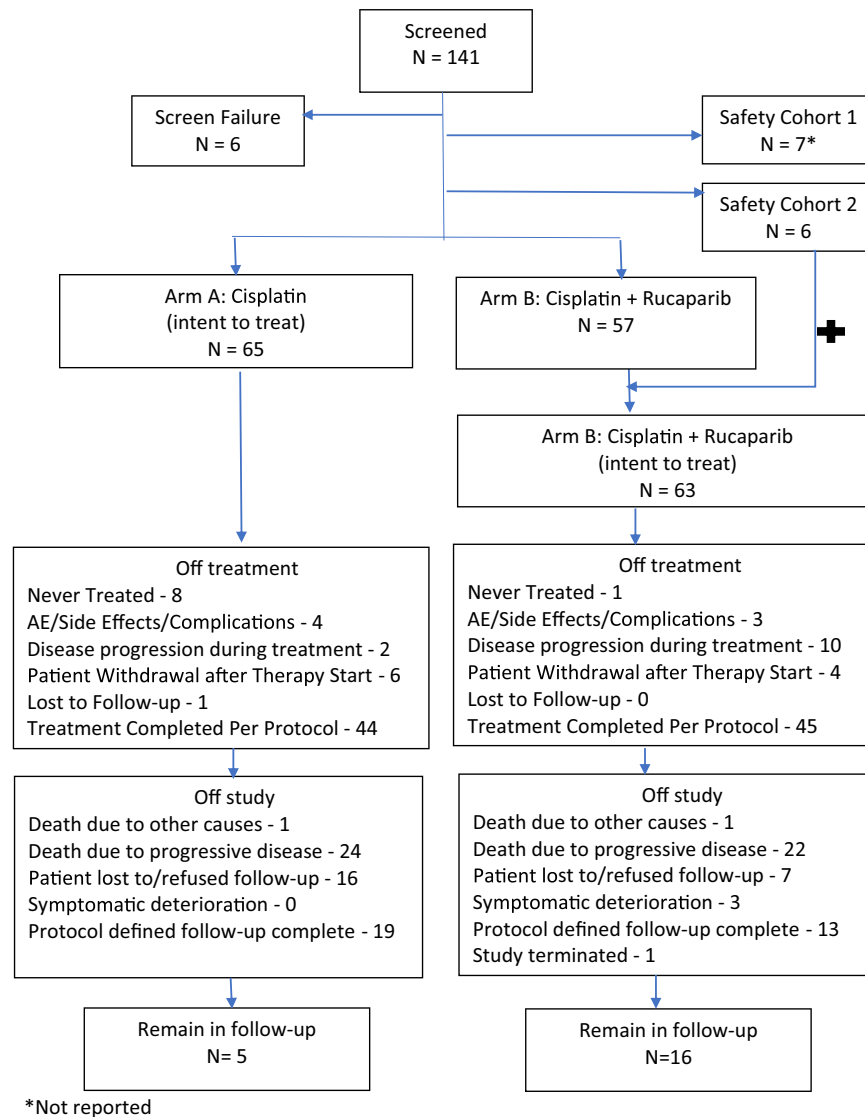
Screened
N = 141

Screen Failure
N = 6

Safety Cohort 1
N = 7*

Safety Cohort 2
N = 6

Arm A: Cisplatin
(intent to treat)
N = 65

Arm B: Cisplatin + Rucaparib
N = 57

Arm B: Cisplatin + Rucaparib
(intent to treat)
N = 63

Off treatment
Never Treated - 8
AE/Side Effects/Complications - 4
Disease progression during treatment - 2
Patient Withdrawal after Therapy Start - 6
Lost to Follow-up - 1
Treatment Completed Per Protocol - 44

Off treatment
Never Treated - 1
AE/Side Effects/Complications - 3
Disease progression during treatment - 10
Patient Withdrawal after Therapy Start - 4
Lost to Follow-up - 0
Treatment Completed Per Protocol - 45

Off study
Death due to other causes - 1
Death due to progressive disease - 24
Patient lost to/refused follow-up - 16
Symptomatic deterioration - 0
Protocol defined follow-up complete - 19

Off study
Death due to other causes - 1
Death due to progressive disease - 22
Patient lost to/refused follow-up - 7
Symptomatic deterioration - 3
Protocol defined follow-up complete - 13
Study terminated - 1

Remain in follow-up
N= 5

Remain in follow-up
N=16

*Not reported